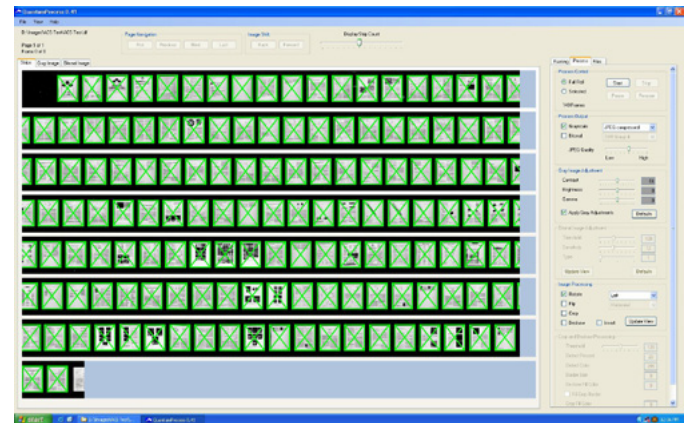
File View Help
E:\Images\A23\Test\A23 Test.tif
Page 1 of 1
Frame 1 of 9
Page Navigation
First Previous Next Last
Image Shift
Back Forward
Display Step Count
Strips Crop Image Blocked Image
Framing Process Files
Process Control
Full Roll
Selected
Start Stop
Pause Resume
168 Frames
Process Output
Grayscale JPEG compressed
Bitonal
JPEG Quality
Low High
Gray Image Adjustment
Contrast
Brightness
Gamma
Apply Gray Adjustments Defaults
Bitonal Image Adjustment
Threshold
Sensitivity
Size
Update View Defaults
Image Processing
Rotate Left
Flip
Deep
Deskew Invert Update View
Crop and Deskew Processing
start